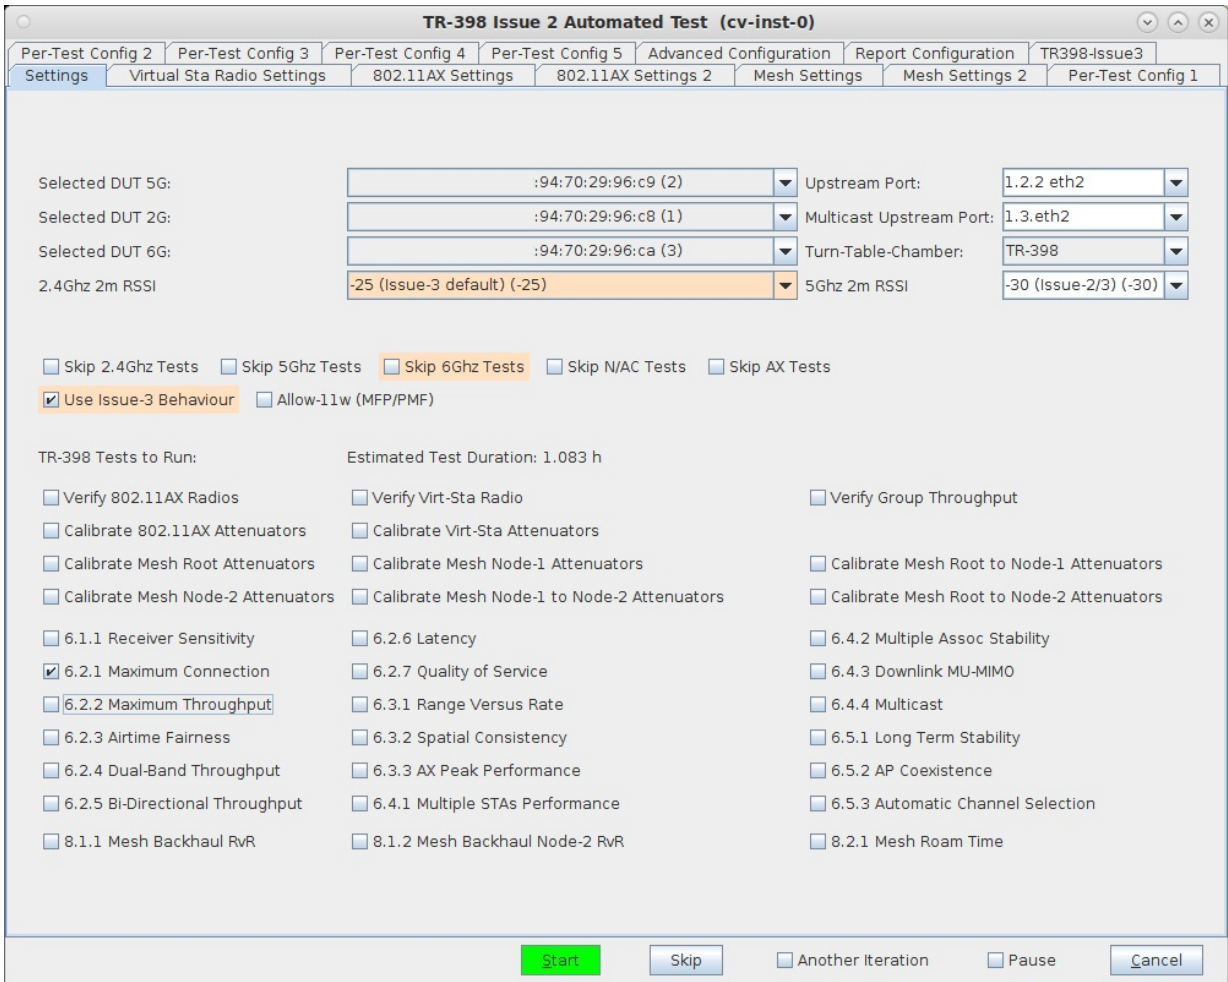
TR-398 Issue 2 Automated Test (cv-inst-0)

Per-Test Config 2 | Per-Test Config 3 | Per-Test Config 4 | Per-Test Config 5 | Advanced Configuration | Report Configuration | TR398-Issue3
Settings | Virtual Sta Radio Settings | 802.11AX Settings | 802.11AX Settings 2 | Mesh Settings | Mesh Settings 2 | Per-Test Config 1

Selected DUT 5G: :94:70:29:96:c9 (2)
Upstream Port: 1.2.2 eth2
Selected DUT 2G: :94:70:29:96:c8 (1)
Multicast Upstream Port: 1.3.eth2
Selected DUT 6G: :94:70:29:96:ca (3)
Turn-Table-Chamber: TR-398
2.4Ghz 2m RSSI -25 (Issue-3 default) (-25)
5Ghz 2m RSSI -30 (Issue-2/3) (-30)

Skip 2.4Ghz Tests
Skip 5Ghz Tests
Skip 6Ghz Tests
Skip N/AC Tests
Skip AX Tests
Use Issue-3 Behaviour
Allow-11w (MFP/PMF)

TR-398 Tests to Run:
Estimated Test Duration: 1.083 h

Verify 802.11AX Radios
Verify Virt-Sta Radio
Verify Group Throughput
Calibrate 802.11AX Attenuators
Calibrate Virt-Sta Attenuators
Calibrate Mesh Root Attenuators
Calibrate Mesh Node-1 Attenuators
Calibrate Mesh Root to Node-1 Attenuators
Calibrate Mesh Node-2 Attenuators
Calibrate Mesh Node-1 to Node-2 Attenuators
Calibrate Mesh Root to Node-2 Attenuators
6.1.1 Receiver Sensitivity
6.2.6 Latency
6.4.2 Multiple Assoc Stability
6.2.1 Maximum Connection
6.2.7 Quality of Service
6.4.3 Downlink MU-MIMO
6.2.2 Maximum Throughput
6.3.1 Range Versus Rate
6.4.4 Multicast
6.2.3 Airtime Fairness
6.3.2 Spatial Consistency
6.5.1 Long Term Stability
6.2.4 Dual-Band Throughput
6.3.3 AX Peak Performance
6.5.2 AP Coexistence
6.2.5 Bi-Directional Throughput
6.4.1 Multiple STAs Performance
6.5.3 Automatic Channel Selection
8.1.1 Mesh Backhaul RvR
8.1.2 Mesh Backhaul Node-2 RvR
8.2.1 Mesh Roam Time

Start | Skip | Another Iteration | Pause | Cancel